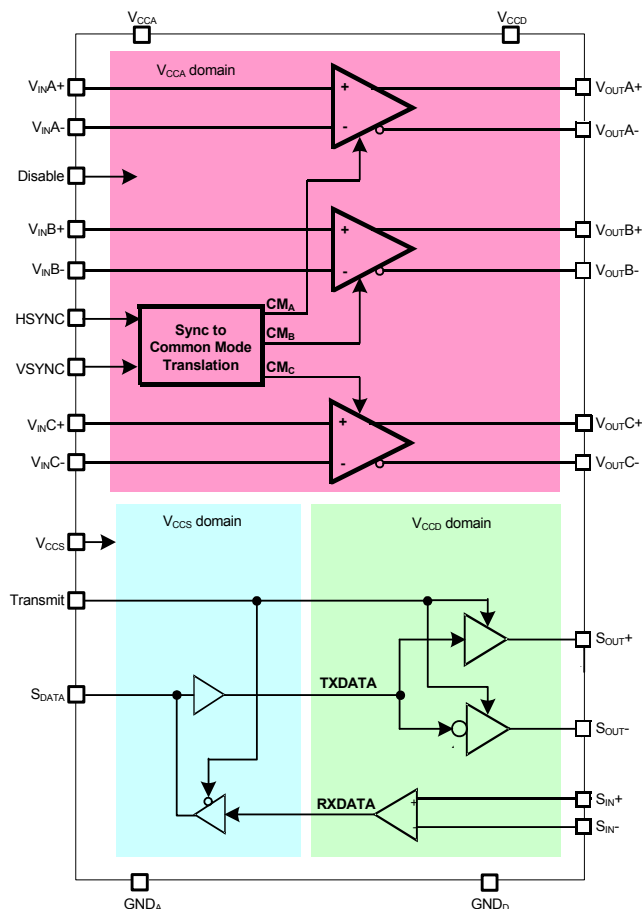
$V_{CCA}$

$V_{CCD}$

$V_{CCA}$ domain

$V_{IN}A+$

$V_{IN}A-$

Disable

$V_{IN}B+$

$V_{IN}B-$

HSYNC

VSYNC

$V_{IN}C+$

$V_{IN}C-$

Sync to Common Mode Translation

$CM_A$

$CM_B$

$CM_C$

+

-

+

-

+

-

$V_{OUT}A+$

$V_{OUT}A-$

$V_{OUT}B+$

$V_{OUT}B-$

$V_{OUT}C+$

$V_{OUT}C-$

$V_{CCS}$ domain

$V_{CCD}$ domain

$V_{CCS}$

Transmit

$S_{DATA}$

TXDATA

RXDATA

+

-

$S_{OUT}+$

$S_{OUT}-$

$S_{IN}+$

$S_{IN}-$

$GND_A$

$GND_D$